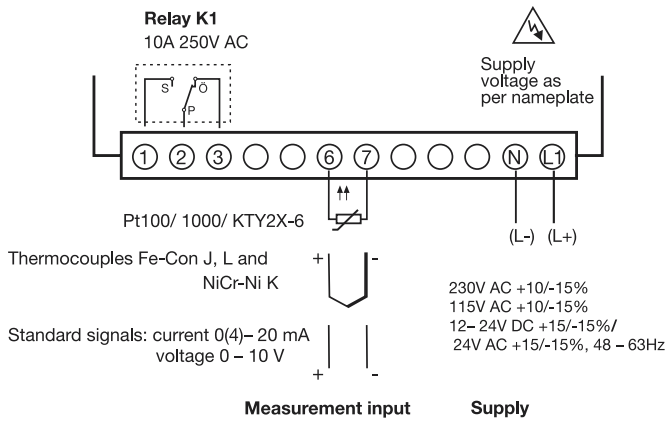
Relay K1
10A 250V AC

S Ö P

Supply voltage as per nameplate

1 2 3 6 7 N L1

Pt100/ 1000/ KTY2X-6

(L-) (L+)

Thermocouples Fe-Con J, L and NiCr-Ni K

+ -

230V AC +10/-15%
115V AC +10/-15%
12– 24V DC +15/-15%/
24V AC +15/-15%, 48 – 63Hz

Standard signals: current 0(4)– 20 mA
voltage 0 – 10 V

+ -

Measurement input

Supply